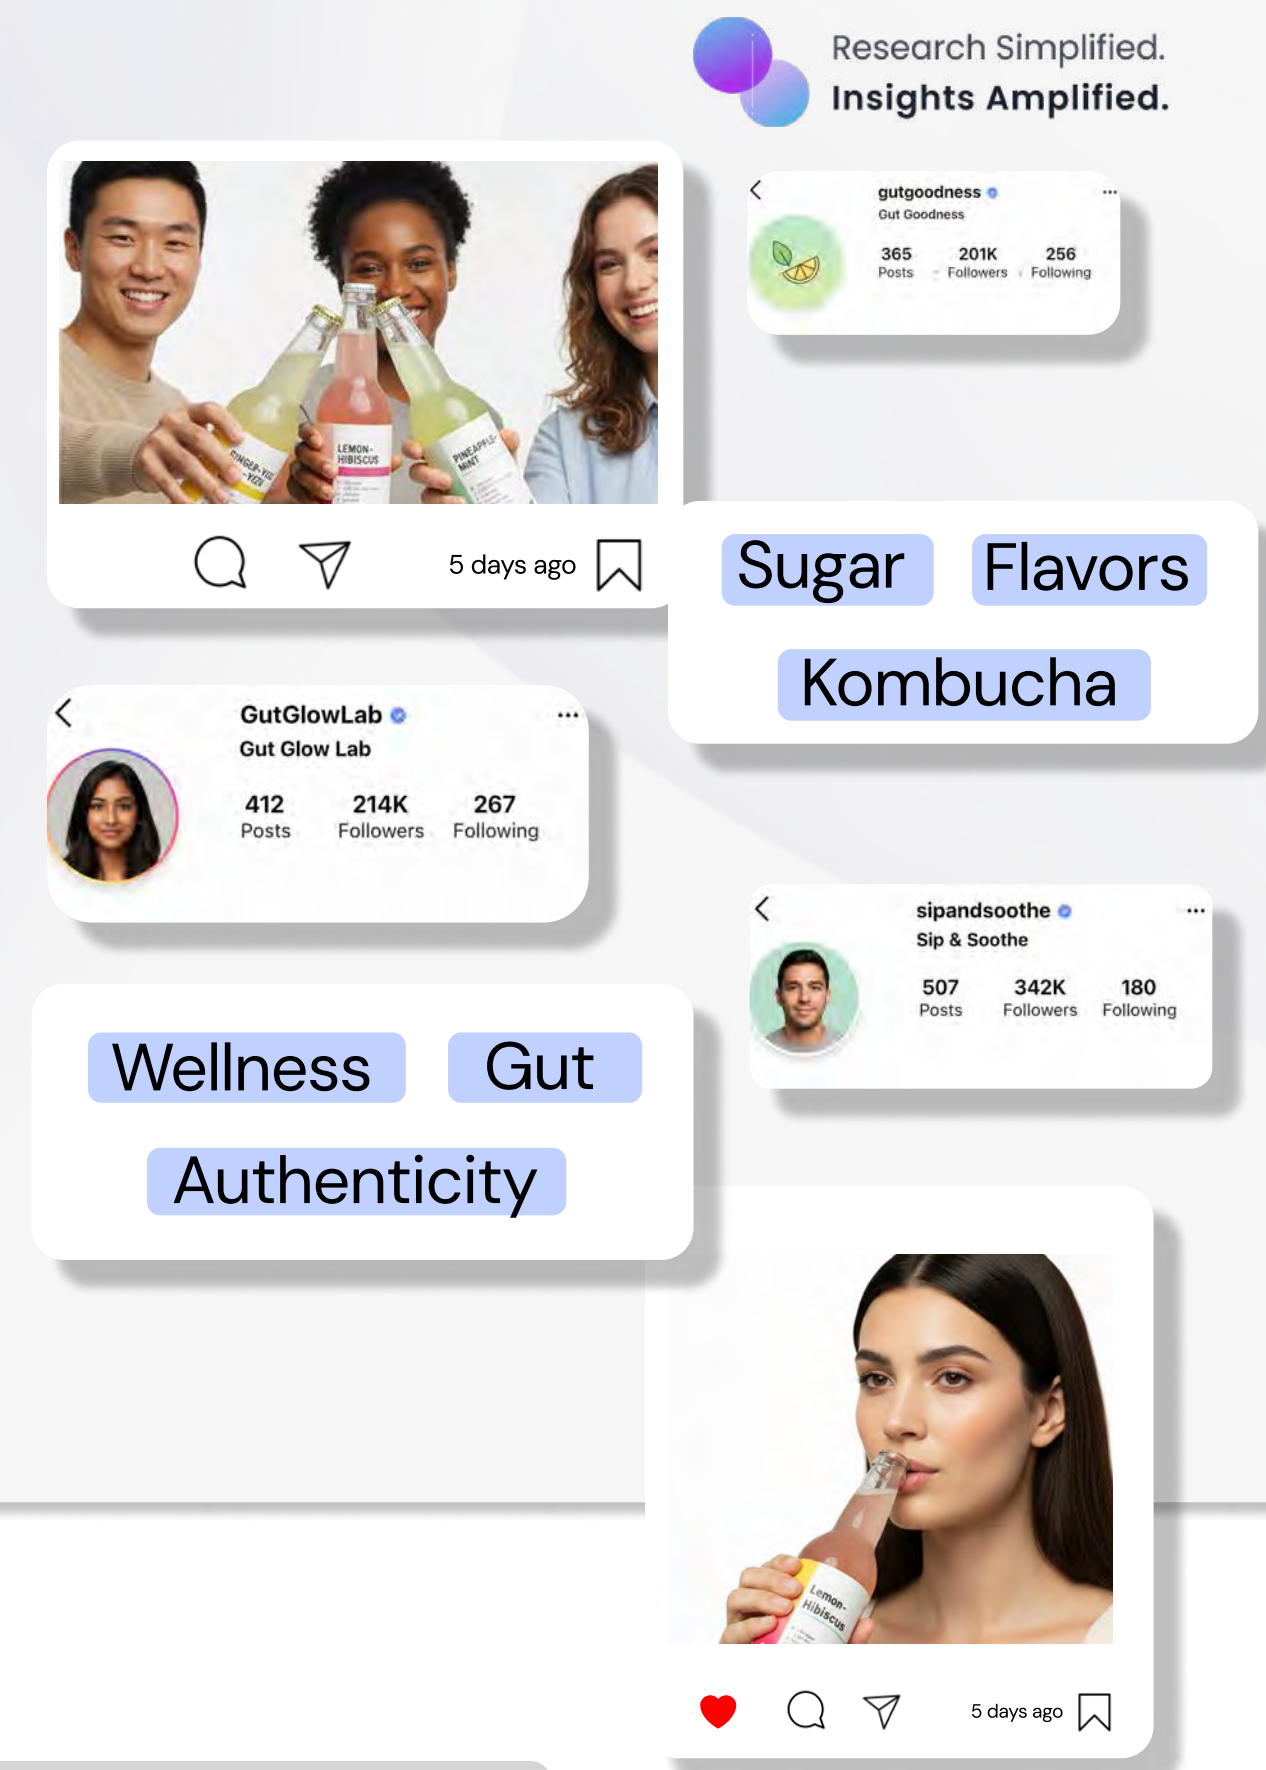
Research Simplified.
Insights Amplified.

GINGER-YUZU LEMON-HIBISCUS PINEAPPLE-MINT

5 days ago

gutgoodness
Gut Goodness
365 Posts
201K Followers
256 Following

Sugar Flavors
Kombucha

GutGlowLab
Gut Glow Lab
412 Posts
214K Followers
267 Following

sipandsoothe
Sip & Soothe
507 Posts
342K Followers
180 Following

Wellness Gut
Authenticity

Lemon-Hibiscus

5 days ago